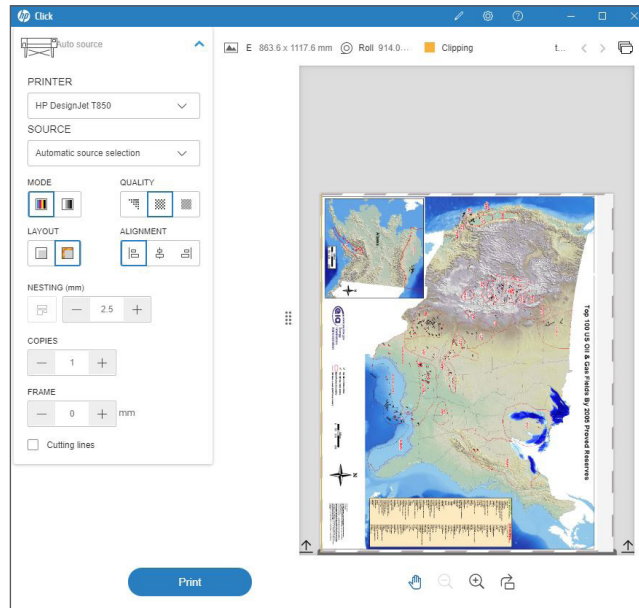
Click

Auto source

PRINTER

HP DesignJet T850

SOURCE

Automatic source selection

MODE

QUALITY

LAYOUT

ALIGNMENT

NESTING (mm)

2.5

COPIES

1

FRAME

0

mm

Cutting lines

Print

E 863.6 x 1117.6 mm Roll 914.0...

Clipping

t...

Top 100 US Oil & Gas Fields By 2009 Proved Reserves